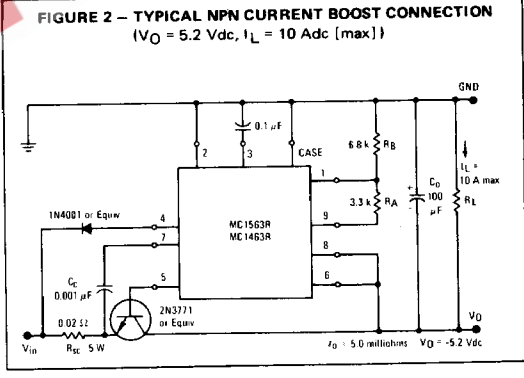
FIGURE 2 – TYPICAL NPN CURRENT BOOST CONNECTION
($V_O$ = 5.2 Vdc, $I_L$ = 10 Adc [max])

GND

0.1 µF

2

3

CASE

6.8 k

$R_B$

$I_L$ = 10 A max

1

3.3 k

$R_A$

$C_O$ 100 µF

$R_L$

9

1N4001 or Equiv

4

7

MC1563R
MC1463R

8

6

$C_C$ 0.001 µF

5

2N3771 or Equiv

0.02 Ω

$V_{in}$

$R_{SC}$ 5 W

$z_O$ ≈ 5.0 milliohms

$V_O$ = -5.2 Vdc

$V_O$